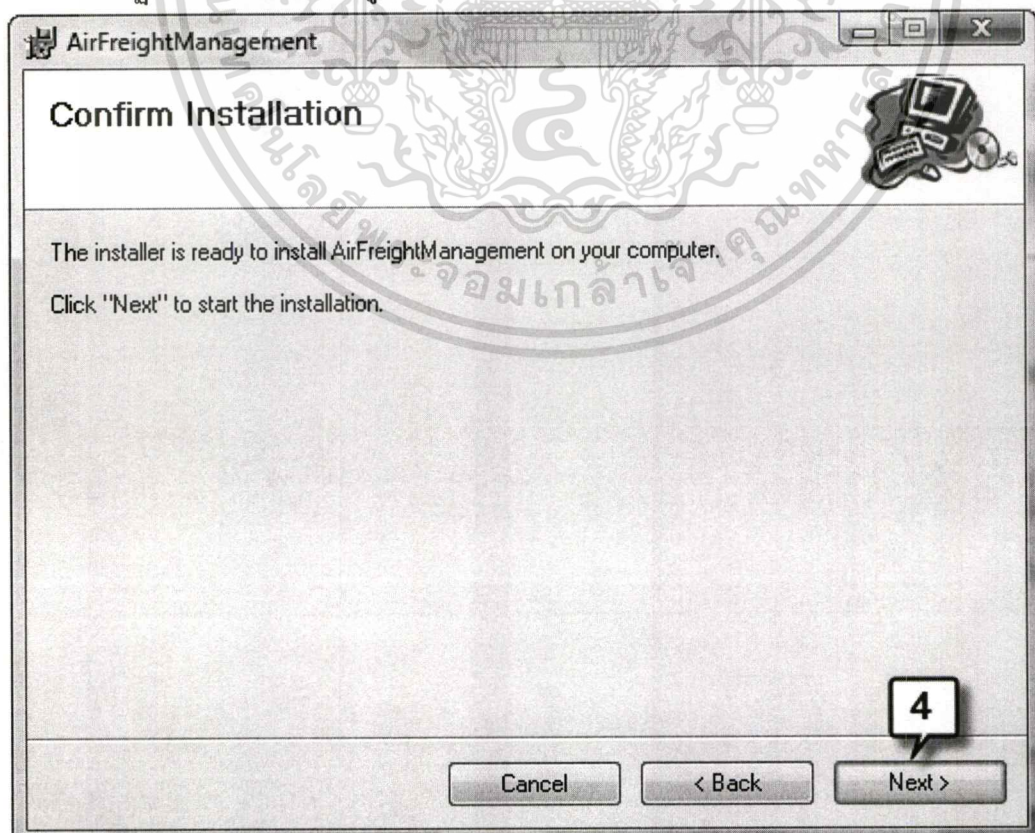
AirFreightManagement

Confirm Installation

The installer is ready to install AirFreightManagement on your computer.

Click "Next" to start the installation.

4

Cancel
< Back
Next >

จอมเกล้าเจ้าคุณทหาร